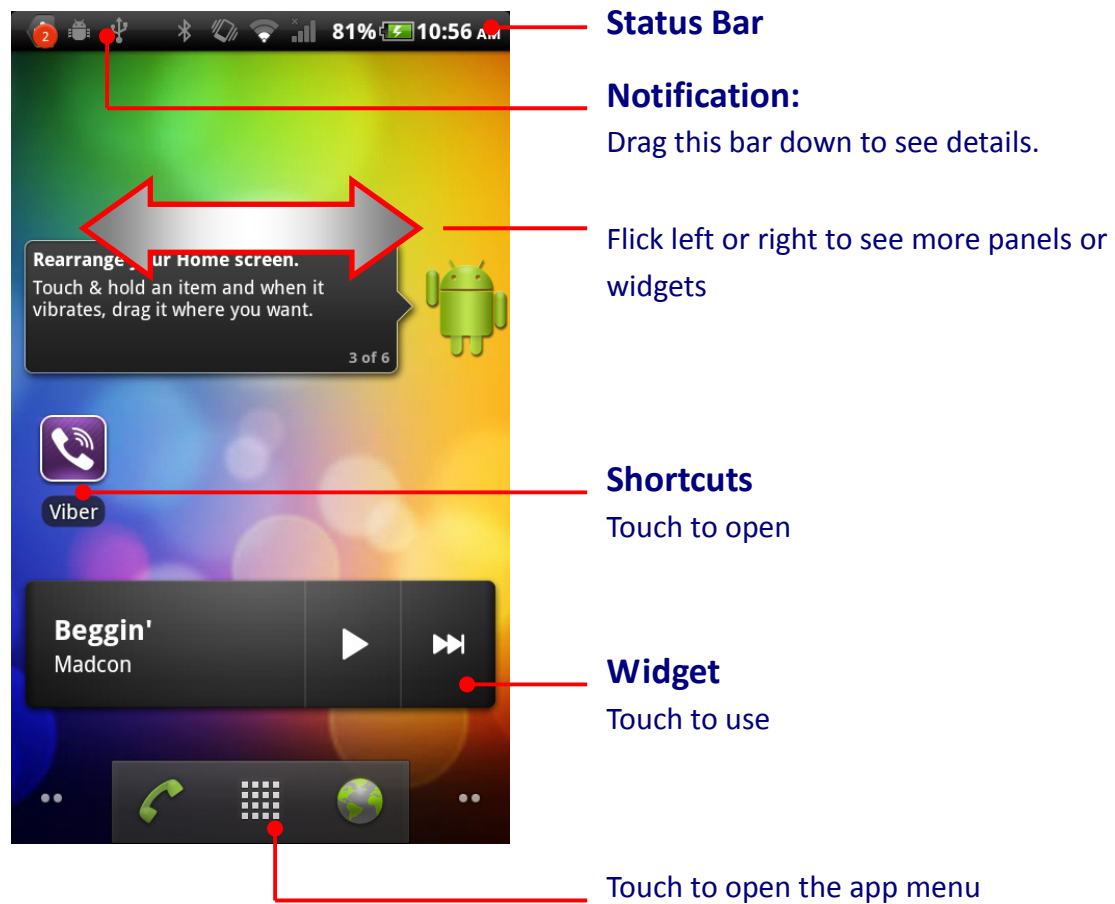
2 81% 10:56 AM

Status Bar

Notification:
Drag this bar down to see details.

Rearrange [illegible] Home screen.
Touch & hold an item and when it vibrates, drag it where you want.
3 of 6

Flick left or right to see more panels or widgets

Viber

Shortcuts
Touch to open

Beggin'
Madcon

Widget
Touch to use

Touch to open the app menu